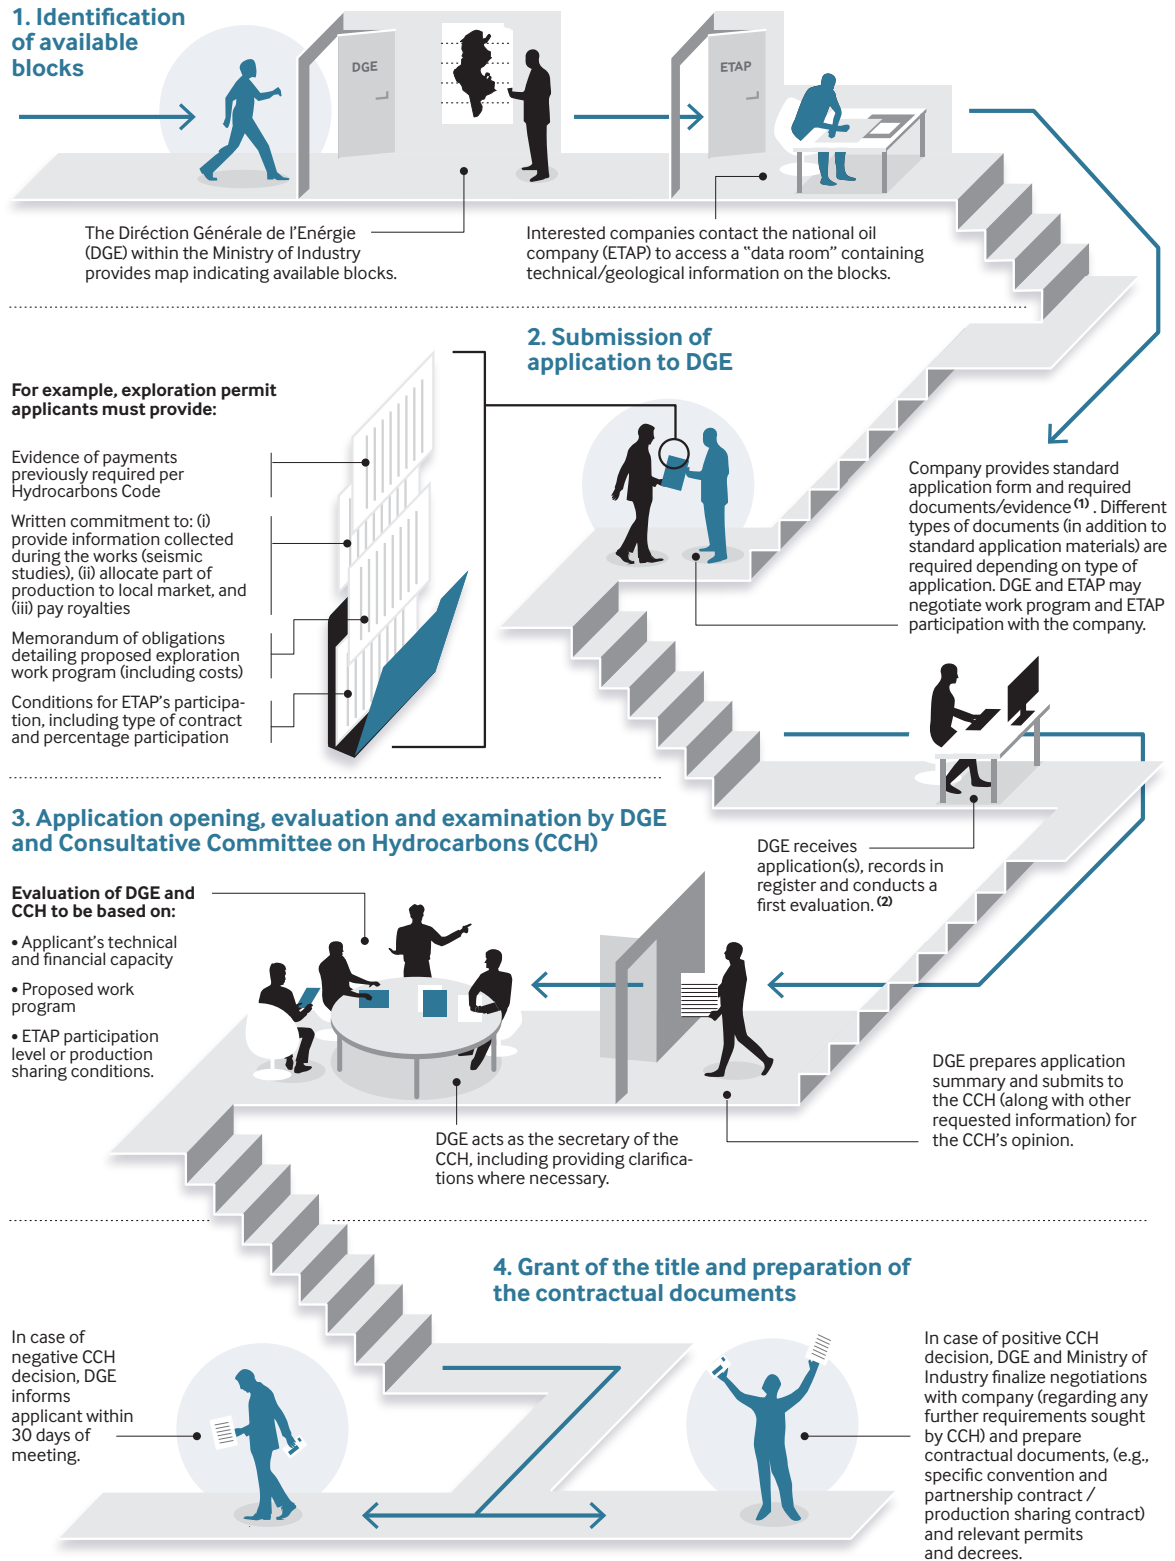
1. Identification of available blocks

DGE

ETAP

The Diréction Générale de l'Enérgie (DGE) within the Ministry of Industry provides map indicating available blocks.

Interested companies contact the national oil company (ETAP) to access a "data room" containing technical/geological information on the blocks.

2. Submission of application to DGE

For example, exploration permit applicants must provide:

Evidence of payments previously required per Hydrocarbons Code

Written commitment to: (i) provide information collected during the works (seismic studies), (ii) allocate part of production to local market, and (iii) pay royalties

Memorandum of obligations detailing proposed exploration work program (including costs)

Conditions for ETAP's participation, including type of contract and percentage participation

Company provides standard application form and required documents/evidence $^{(1)}$. Different types of documents (in addition to standard application materials) are required depending on type of application. DGE and ETAP may negotiate work program and ETAP participation with the company.

3. Application opening, evaluation and examination by DGE and Consultative Committee on Hydrocarbons (CCH)

Evaluation of DGE and CCH to be based on:

• Applicant's technical and financial capacity

• Proposed work program

• ETAP participation level or production sharing conditions.

DGE receives application(s), records in register and conducts a first evaluation. $^{(2)}$

DGE prepares application summary and submits to the CCH (along with other requested information) for the CCH's opinion.

DGE acts as the secretary of the CCH, including providing clarifications where necessary.

4. Grant of the title and preparation of the contractual documents

In case of negative CCH decision, DGE informs applicant within 30 days of meeting.

In case of positive CCH decision, DGE and Ministry of Industry finalize negotiations with company (regarding any further requirements sought by CCH) and prepare contractual documents, (e.g., specific convention and partnership contract / production sharing contract) and relevant permits and decrees.